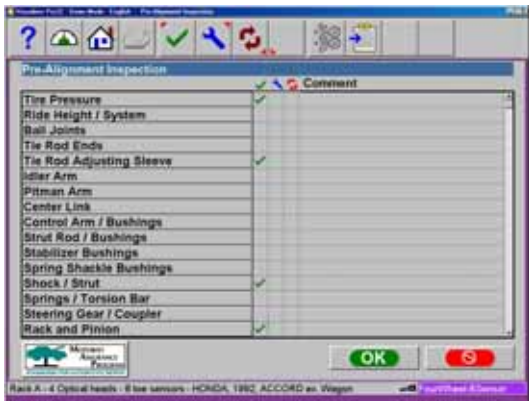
Visualiner ProZ · Demo Mode · English · Pre-Alignment Inspection

Pre-Alignment Inspection

Comment

| Item | ✓ | | | Comment |
|---|---|---|---|---|
| Tire Pressure | ✓ | | | |
| Ride Height / System | | | | |
| Ball Joints | | | | |
| Tie Rod Ends | | | | |
| Tie Rod Adjusting Sleeve | ✓ | | | |
| Idler Arm | | | | |
| Pitman Arm | | | | |
| Center Link | | | | |
| Control Arm / Bushings | | | | |
| Strut Rod / Bushings | | | | |
| Stabilizer Bushings | | | | |
| Spring Shackle Bushings | | | | |
| Shock / Strut | ✓ | | | |
| Springs / Torsion Bar | | | | |
| Steering Gear / Coupler | | | | |
| Rack and Pinion | ✓ | | | |

Motorist Assurance Program

OK

Rack A - 4 Optical heads - 8 toe sensors - HONDA, 1992, ACCORD ex. Wagon

FourWheel Sensor